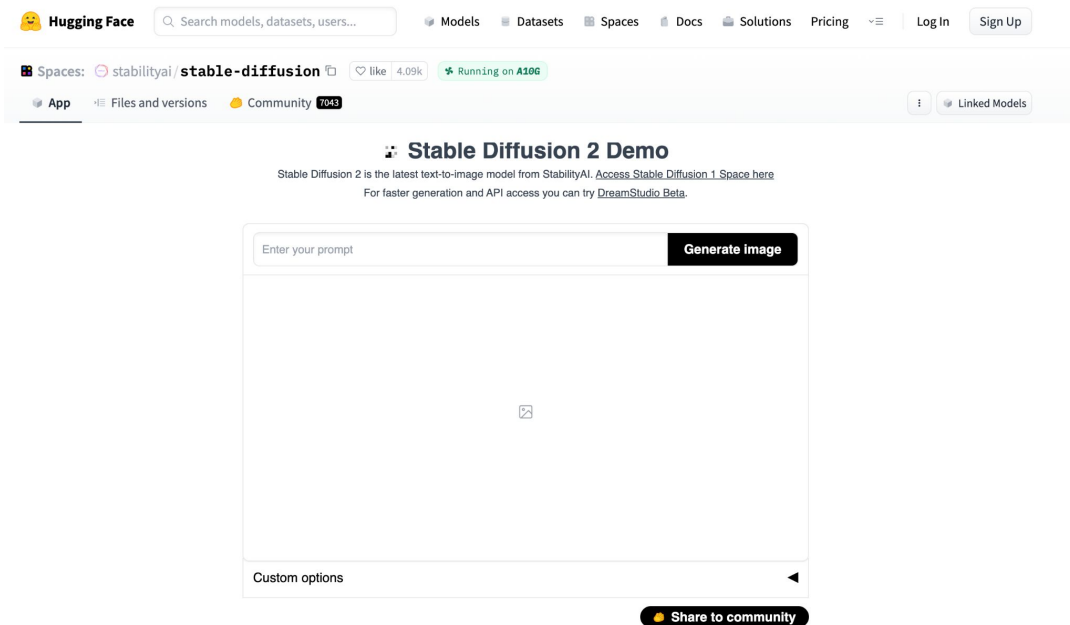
Hugging Face
Search models, datasets, users...
Models
Datasets
Spaces
Docs
Solutions
Pricing
Log In
Sign Up

Spaces: stabilityai/stable-diffusion
like 4.09k
Running on A10G

App
Files and versions
Community 7043
Linked Models

Stable Diffusion 2 Demo

Stable Diffusion 2 is the latest text-to-image model from StabilityAI. Access Stable Diffusion 1 Space here
For faster generation and API access you can try DreamStudio Beta.

Enter your prompt
Generate image

Custom options

Share to community